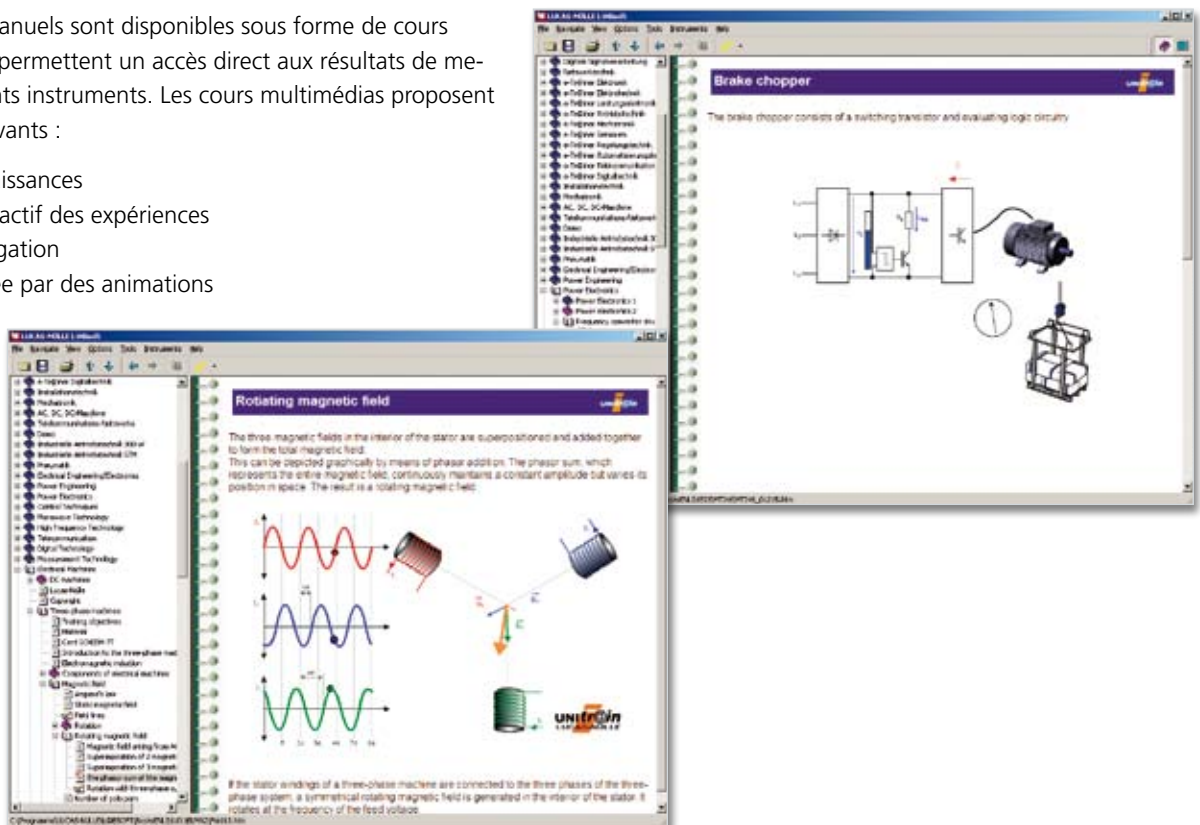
anuels sont disponibles sous forme de cours permettent un accès direct aux résultats de mets instruments. Les cours multimédias proposent vants :

issances
actif des expériences
gation
e par des animations

LUCAS-NÜLLE
File Navigate View Options Tools Instruments Help

Brake chopper

The brake chopper consists of a switching transistor and evaluating logic circuitry

Digitale Signalverarbeitung
Elektrische Maschinen
Elektrotechnik
Installationstechnik
Mechatronik
AC, DC, DC-Maschine
Telekommunikation
Power Engineering
Power Electronics
Power Electronics 1
Power Electronics 2
Frequency converter

LUCAS-NÜLLE
File Navigate View Options Tools Instruments Help

Rotating magnetic field

The three magnetic fields in the interior of the stator are superpositioned and added together to form the total magnetic field.
This can be depicted graphically by means of phasor addition. The phasor sum, which represents the entire magnetic field, continuously maintains a constant amplitude but varies its position in space. The result is a rotating magnetic field.

UNITRAIN

If the stator windings of a three-phase machine are connected to the three phases of the three-phase system, a symmetrical rotating magnetic field is generated in the interior of the stator. It rotates at the frequency of the feed voltage.

Installationstechnik
Mechatronik
AC, DC, DC-Maschine
Telekommunikation
Power Engineering
Power Electronics
Control Techniques
Microwave Technology
High Frequency Technology
Telecommunication
Digital Technology
Measurement Technology
Electrical Machines
DC machines
Three-phase machines
Training objectives
Materials
Introduction to the three-phase machine
Electromagnetic induction
Components of electrical machines
Magnetic field
Ampere's law
Static magnetic field
Field lines
Rotation
Rotating magnetic field
Number of pole pairs